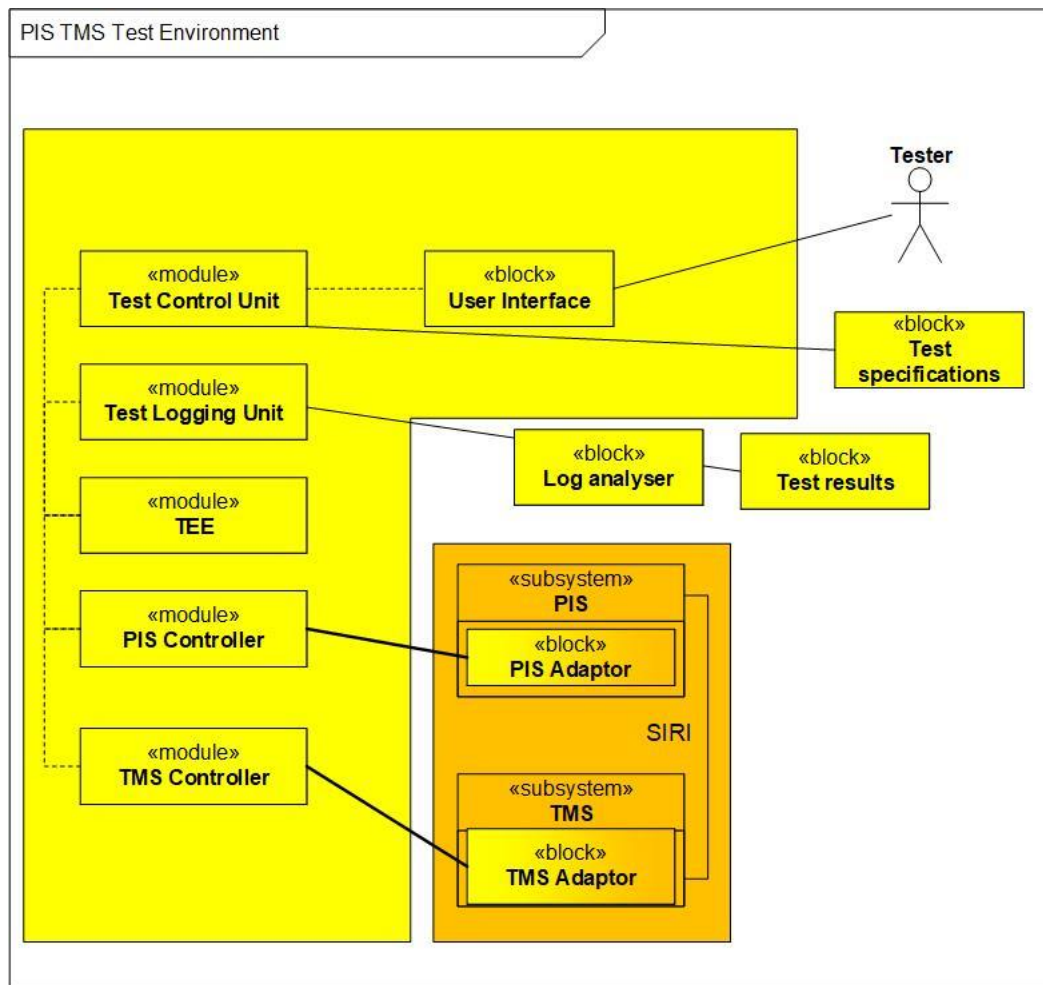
PIS TMS Test Environment

Tester

«module»
Test Control Unit

«block»
User Interface

«block»
Test specifications

«module»
Test Logging Unit

«block»
Log analyser

«block»
Test results

«module»
TEE

«subsystem»
PIS

«module»
PIS Controller

«block»
PIS Adaptor

SIRI

«module»
TMS Controller

«subsystem»
TMS

«block»
TMS Adaptor